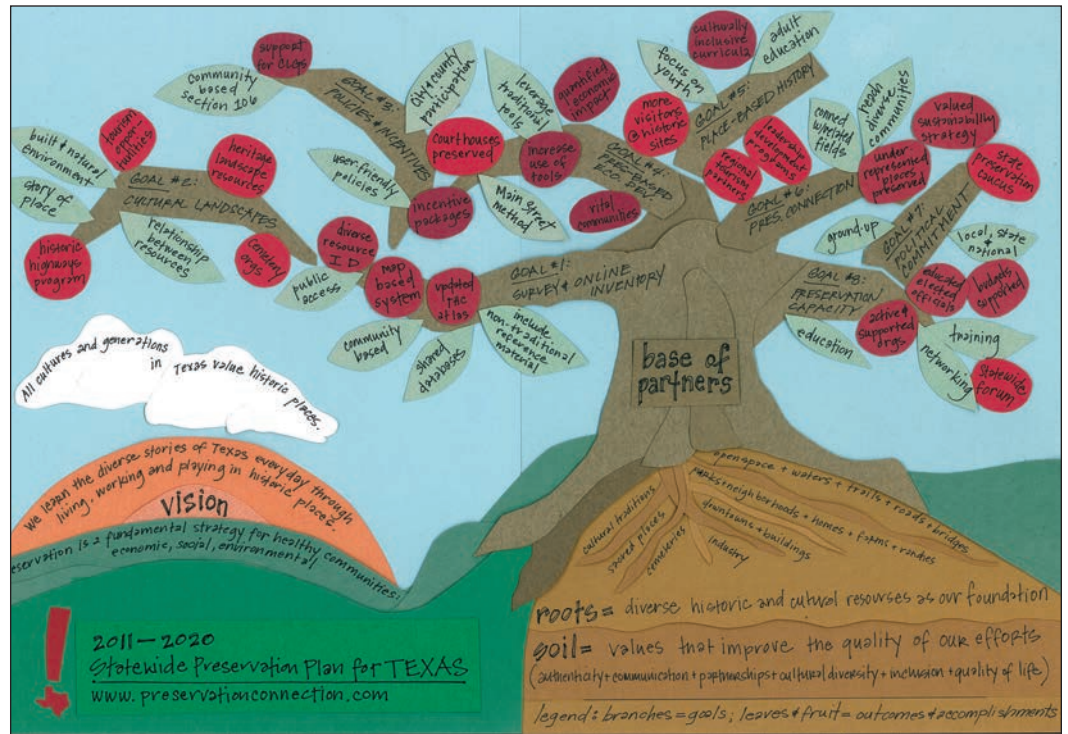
support for CLGs

community based section 106

GOAL #3: POLICIES + INCENTIVES

city/county participation

leverage traditional tools

quantified economic impact

more visitors @ historic sites

focus on youth

culturally inclusive curricula

adult education

GOAL #5: PLACE-BASED HISTORY

built + natural environment

tourism opportunities

heritage landscape resources

GOAL #2: CULTURAL LANDSCAPES

story of place

relationship between resources

historic highways program

cemetery orgs

user friendly policies

courthouses preserved

increase use of tools

incentive packages

Main Street method

GOAL #4: PRES. BASED ECO. DEV.

vital communities

leadership development programs

regional preservation partners

connect w/related fields

people diverse communities

valued sustainability strategy

under-represented places preserved

GOAL #6: PRES. CONNECTION

state preservation caucus

ground-up

GOAL #7: POLITICAL COMMITMENT

local, state + national

diverse resource I.D.

public access

map based system

updated THC atlas

GOAL #1: SURVEY + ONLINE INVENTORY

community based

shared databases

include non-traditional reference material

GOAL #8: PRESERVATION CAPACITY

educated elected officials

budgets supported

active + supported orgs.

education

training

networking

statewide forum

base of partners

All cultures and generations in Texas value historic places.

we learn the diverse stories of Texas everyday through living, working and playing in historic places

vision

preservation is a fundamental strategy for healthy communities: economic, social, environmental

open space + waters + trails + roads + bridges

parks + neighborhoods + homes + farms + ranches

downtowns + buildings

cultural traditions

sacred places

cemeteries

industry

roots = diverse historic and cultural resourses as our foundation

soil = values that improve the quality of our efforts
(authenticity + communication + partnerships + cultural diversity + inclusion + quality of life)

legend: branches = goals; leaves + fruit = outcomes + accomplishments

2011—2020
Statewide Preservation Plan for TEXAS
www.preservationconnection.com